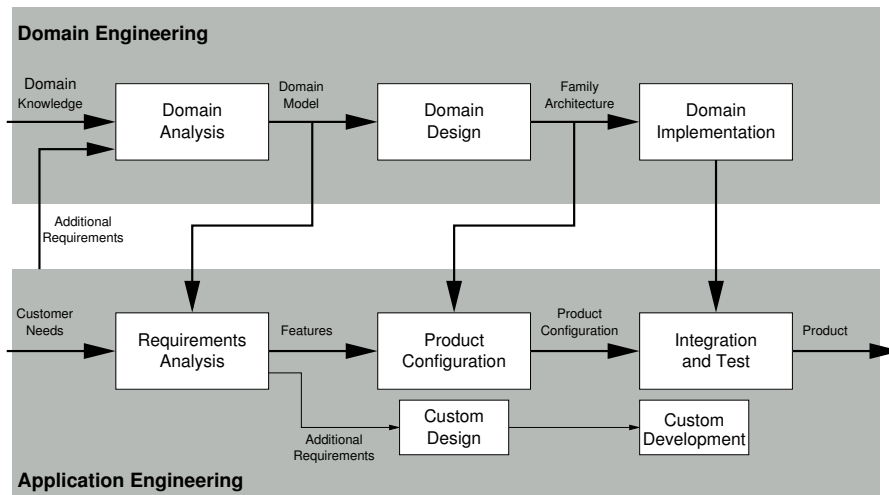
Domain Engineering

Domain Knowledge

Domain Analysis

Domain Model

Domain Design

Family Architecture

Domain Implementation

Additional Requirements

Customer Needs

Requirements Analysis

Features

Product Configuration

Product Configuration

Integration and Test

Product

Custom Design

Custom Development

Additional Requirements

Application Engineering